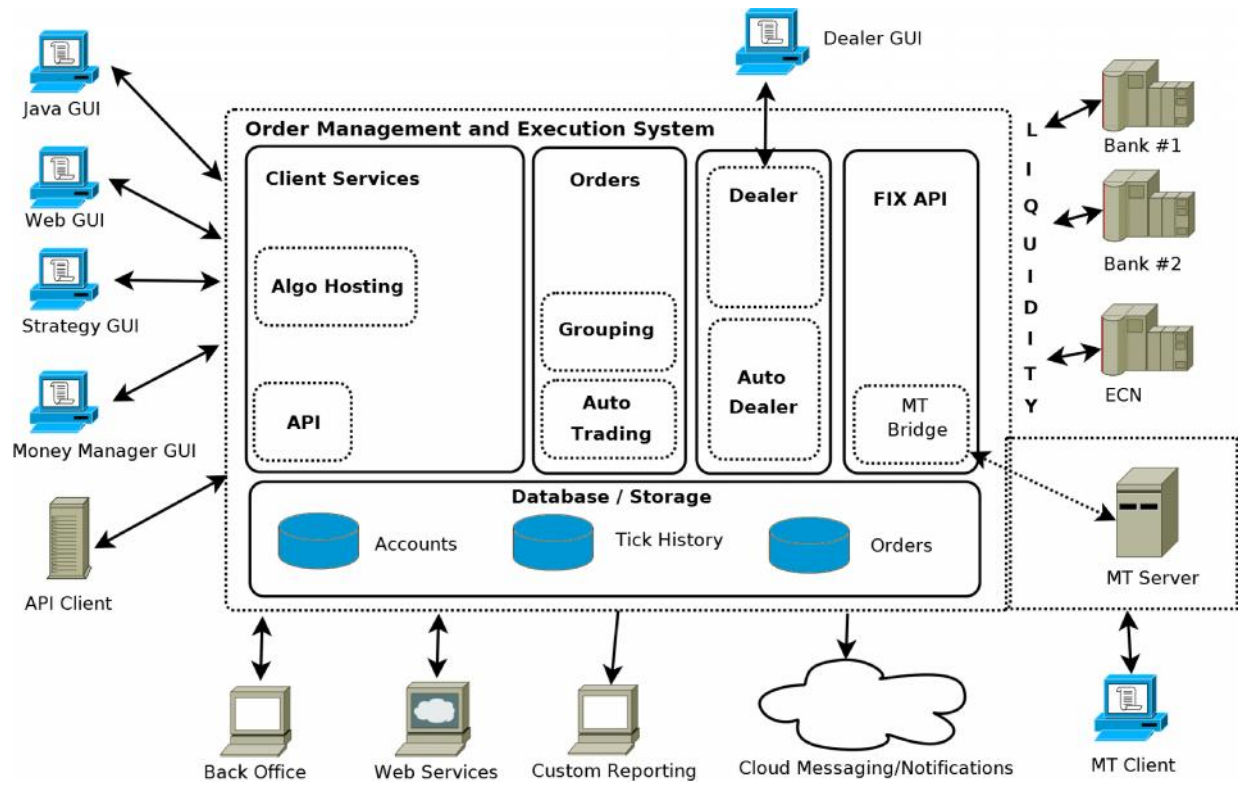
Dealer GUI

Java GUI

Web GUI

Strategy GUI

Money Manager GUI

API Client

Order Management and Execution System

Client Services

Algo Hosting

API

Orders

Grouping

Auto Trading

Dealer

Auto Dealer

FIX API

MT Bridge

Database / Storage

Accounts

Tick History

Orders

L I Q U I D I T Y

Bank #1

Bank #2

ECN

MT Server

MT Client

Back Office

Web Services

Custom Reporting

Cloud Messaging/Notifications